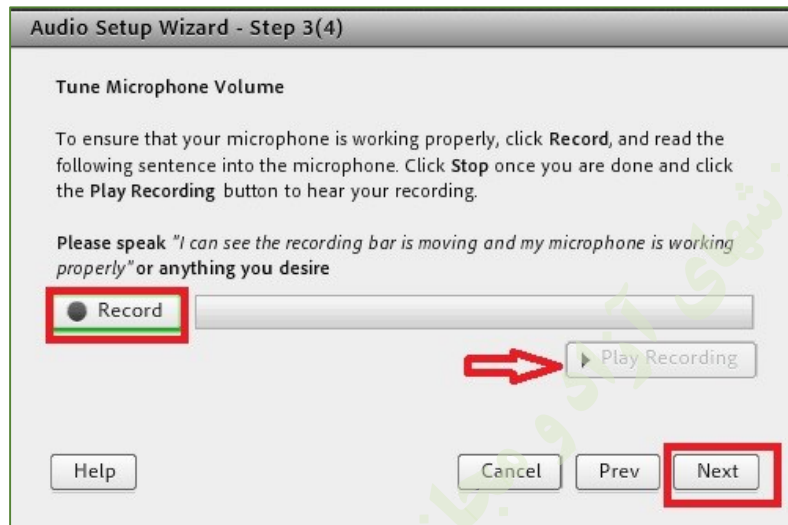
Audio Setup Wizard - Step 3(4)

Tune Microphone Volume

To ensure that your microphone is working properly, click **Record**, and read the following sentence into the microphone. Click **Stop** once you are done and click the **Play Recording** button to hear your recording.

**Please speak** *"I can see the recording bar is moving and my microphone is working properly"* **or anything you desire**

Record

Play Recording

Help

Cancel

Prev

Next

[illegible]